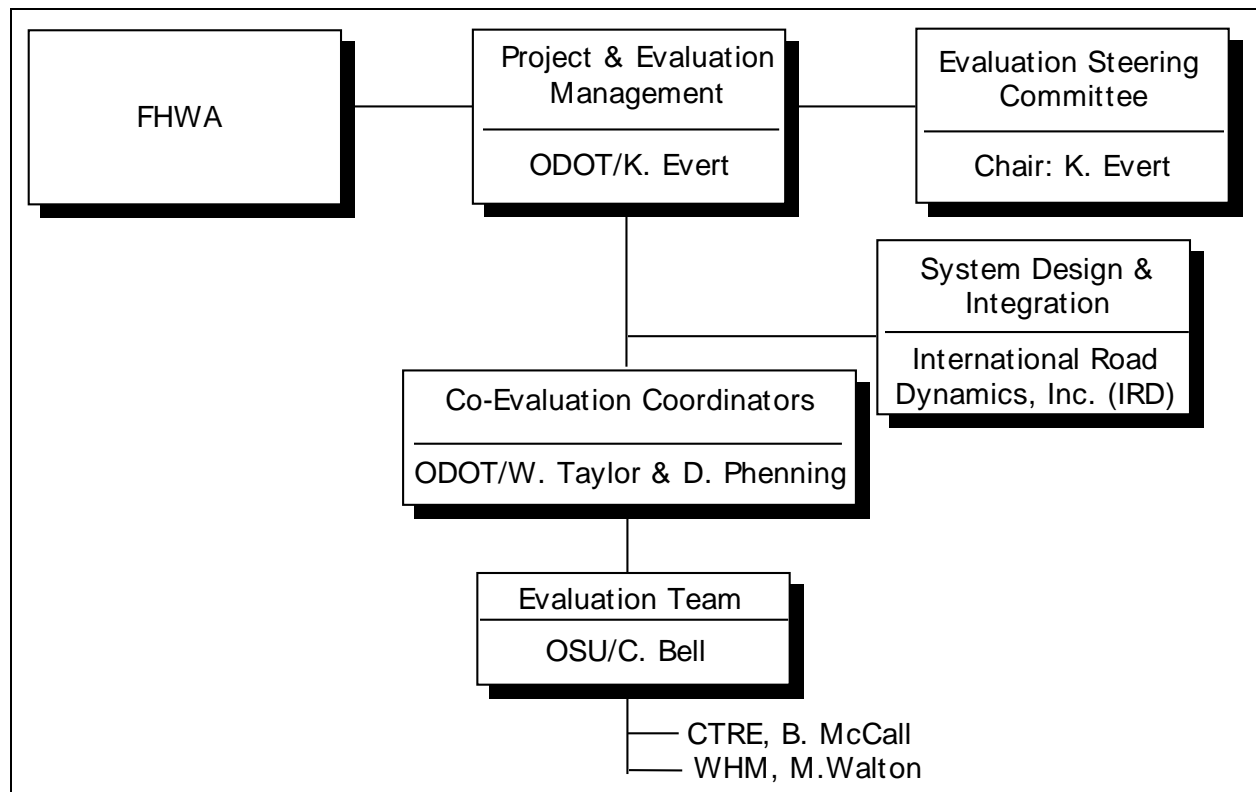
FHWA

Project & Evaluation Management

ODOT/K. Evert

Evaluation Steering Committee

Chair: K. Evert

System Design & Integration

International Road Dynamics, Inc. (IRD)

Co-Evaluation Coordinators

ODOT/W. Taylor & D. Phenning

Evaluation Team

OSU/C. Bell

CTRE, B. McCall
WHM, M.Walton